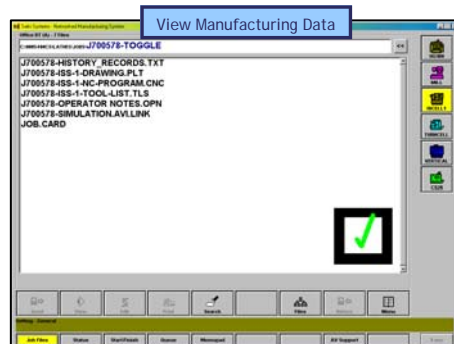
View Manufacturing Data

Twin Systems - Networked Manufacturing System

J700578-TOGGLE

<<

J700578-HISTORY_RECORDS.TXT
J700578-ISS-1-DRAWING.PLT
J700578-ISS-1-NC-PROGRAM.CNC
J700578-ISS-1-TOOL-LIST.TLS
J700578-OPERATOR NOTES.OPN
J700578-SIMULATION.AVI.LINK
JOB.CARD

Search

Files

Menu

Job Files

Status

Start/Finish

AV Support

MILL

TORNCELL

VERTICAL

CS26